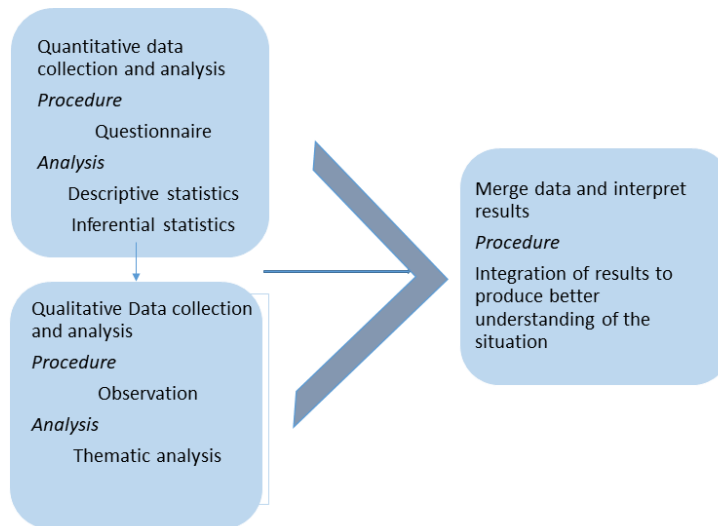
Quantitative data collection and analysis

*Procedure*

Questionnaire

*Analysis*

Descriptive statistics

Inferential statistics

Qualitative Data collection and analysis

*Procedure*

Observation

*Analysis*

Thematic analysis

Merge data and interpret results

*Procedure*

Integration of results to produce better understanding of the situation